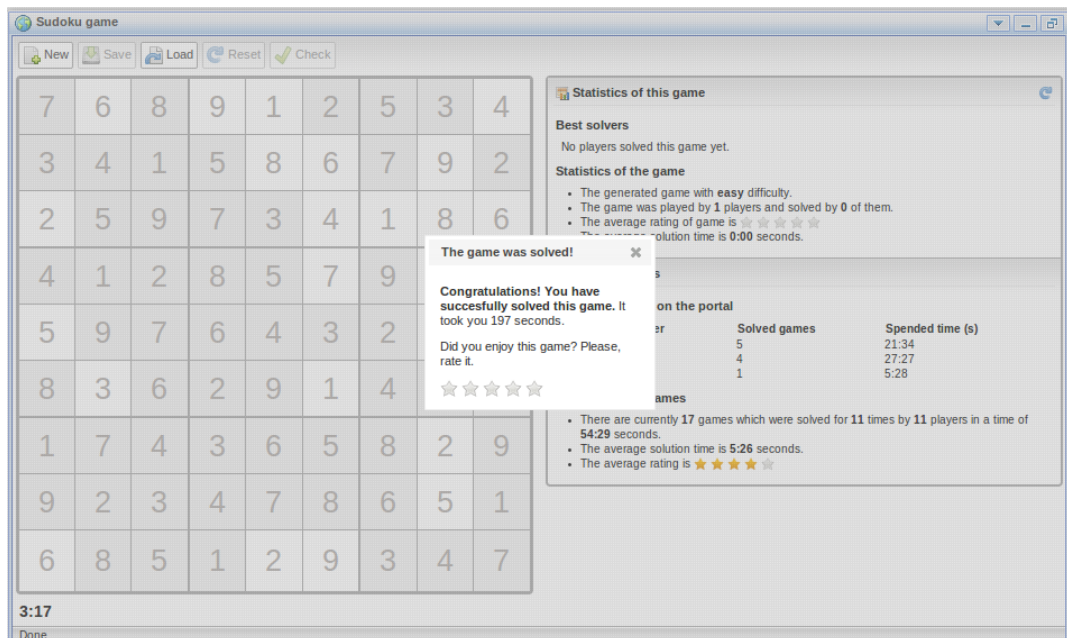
Sudoku game

New Save Load Reset Check

| 7 | 6 | 8 | 9 | 1 | 2 | 5 | 3 | 4 |
|---|---|---|---|---|---|---|---|---|
| 3 | 4 | 1 | 5 | 8 | 6 | 7 | 9 | 2 |
| 2 | 5 | 9 | 7 | 3 | 4 | 1 | 8 | 6 |
| 4 | 1 | 2 | 8 | 5 | 7 | 9 | | |
| 5 | 9 | 7 | 6 | 4 | 3 | 2 | | |
| 8 | 3 | 6 | 2 | 9 | 1 | 4 | | |
| 1 | 7 | 4 | 3 | 6 | 5 | 8 | 2 | 9 |
| 9 | 2 | 3 | 4 | 7 | 8 | 6 | 5 | 1 |
| 6 | 8 | 5 | 1 | 2 | 9 | 3 | 4 | 7 |

3:17

Statistics of this game

Best solvers

No players solved this game yet.

Statistics of the game

- The generated game with **easy** difficulty.
- The game was played by **1** players and solved by **0** of them.
- The average rating of game is
- The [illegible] solution time is **0:00** seconds.

The game was solved!

**Congratulations! You have succesfully solved this game.** It took you 197 seconds.

Did you enjoy this game? Please, rate it.

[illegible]s

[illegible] on the portal

| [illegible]er | Solved games | Spended time (s) |
|---|---|---|
| | 5 | 21:34 |
| | 4 | 27:27 |
| | 1 | 5:28 |

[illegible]ames

- There are currently **17** games which were solved for **11** times by **11** players in a time of **54:29** seconds.
- The average solution time is **5:26** seconds.
- The average rating is

Done